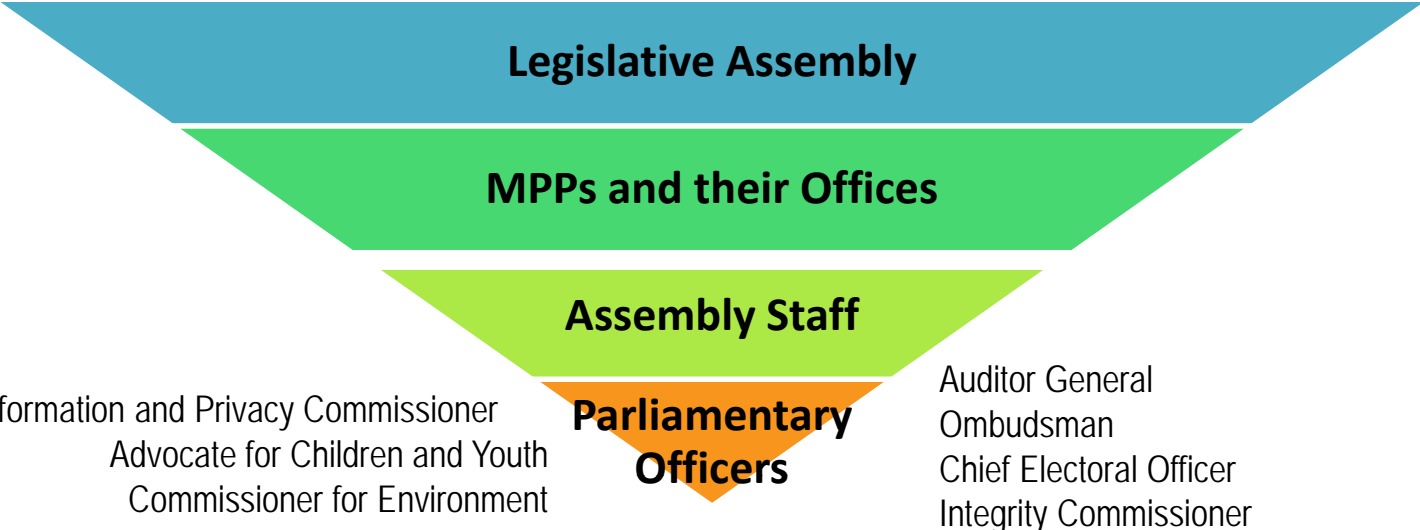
Legislative Assembly

MPPs and their Offices

Assembly Staff

Parliamentary Officers

formation and Privacy Commissioner
Advocate for Children and Youth
Commissioner for Environment

Auditor General
Ombudsman
Chief Electoral Officer
Integrity Commissioner